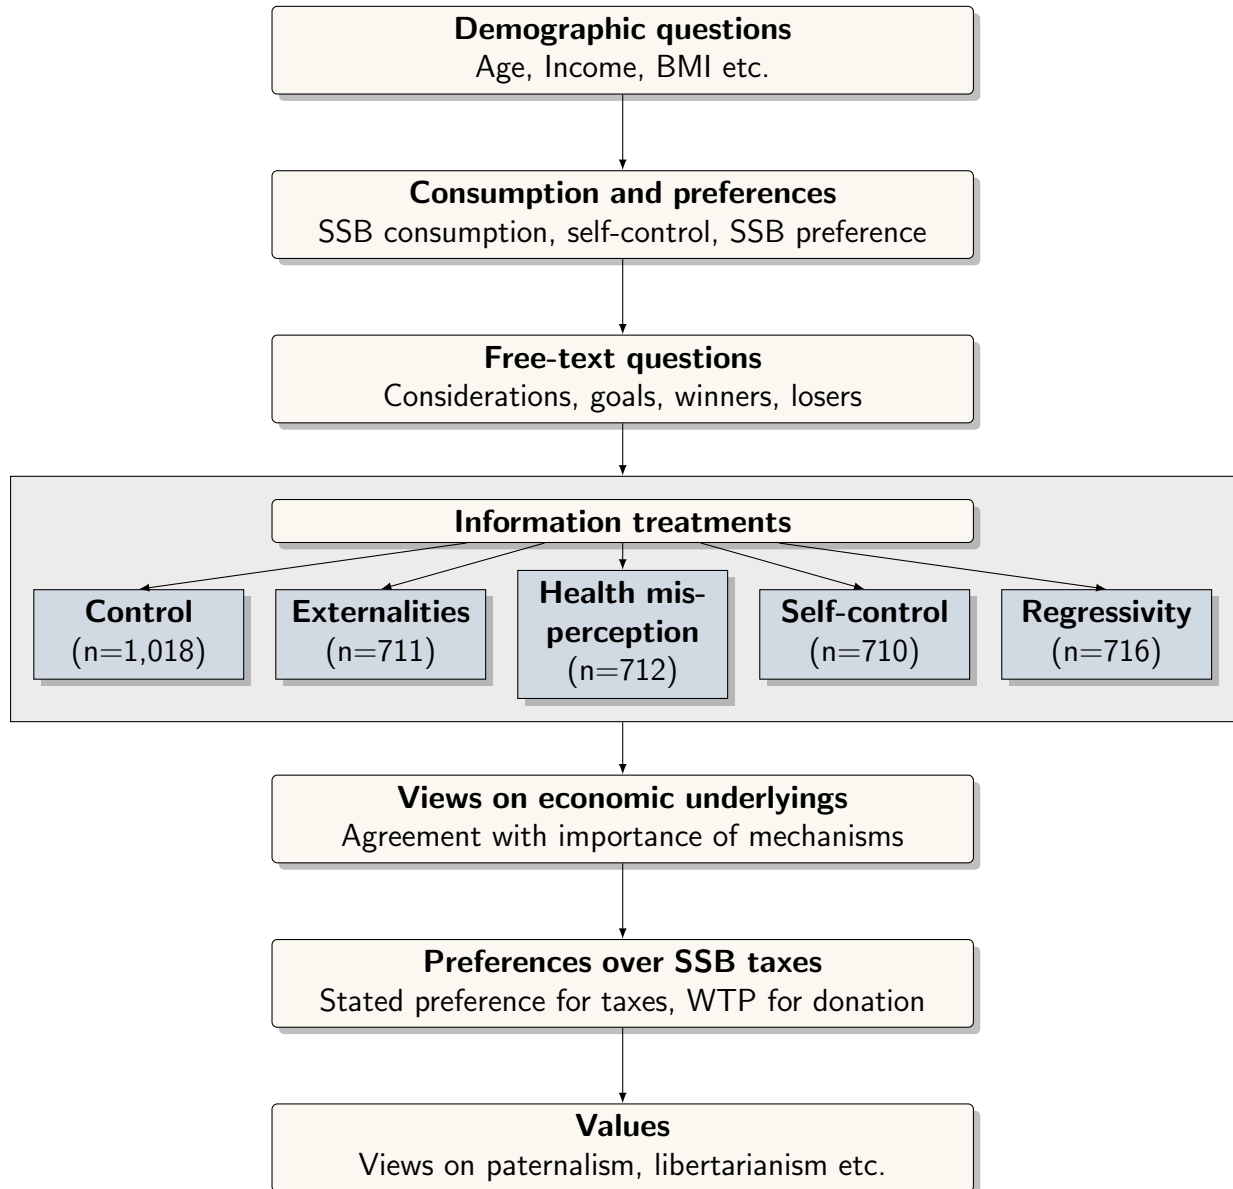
Demographic questions
Age, Income, BMI etc.

Consumption and preferences
SSB consumption, self-control, SSB preference

Free-text questions
Considerations, goals, winners, losers

Information treatments

Control
(n=1,018)

Externalities
(n=711)

Health misperception
(n=712)

Self-control
(n=710)

Regressivity
(n=716)

Views on economic underlyings
Agreement with importance of mechanisms

Preferences over SSB taxes
Stated preference for taxes, WTP for donation

Values
Views on paternalism, libertarianism etc.